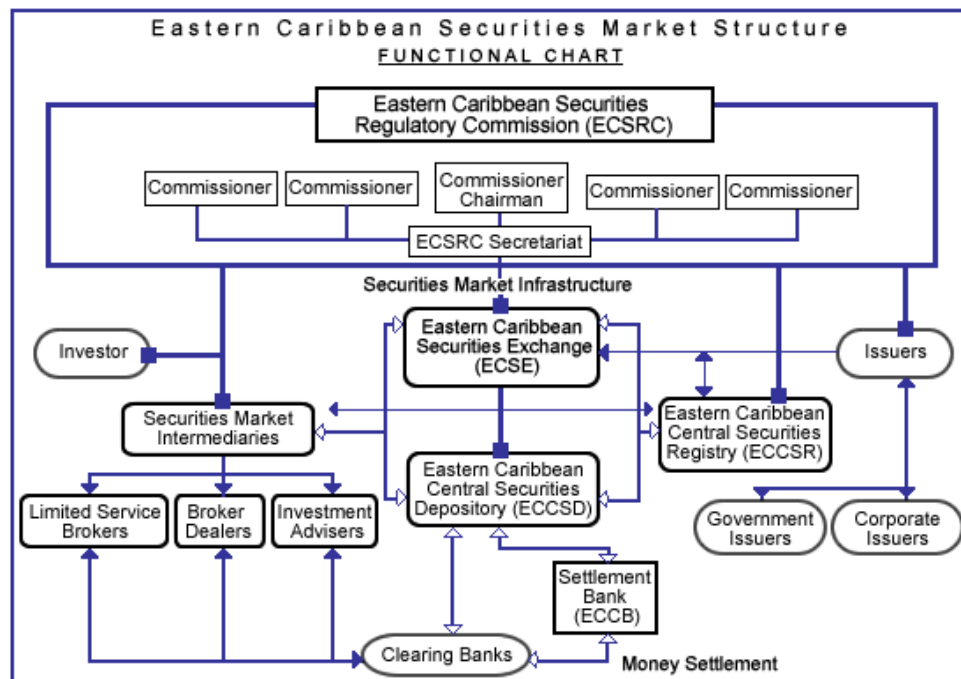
Eastern Caribbean Securities Market Structure
FUNCTIONAL CHART

Eastern Caribbean Securities Regulatory Commission (ECSRC)

Commissioner
Commissioner
Commissioner Chairman
Commissioner
Commissioner

ECSRC Secretariat

Securities Market Infrastructure

Investor

Eastern Caribbean Securities Exchange (ECSE)

Issuers

Securities Market Intermediaries

Eastern Caribbean Central Securities Registry (ECCSR)

Eastern Caribbean Central Securities Depository (ECCSD)

Limited Service Brokers
Broker Dealers
Investment Advisers

Government Issuers
Corporate Issuers

Settlement Bank (ECCB)

Clearing Banks

Money Settlement